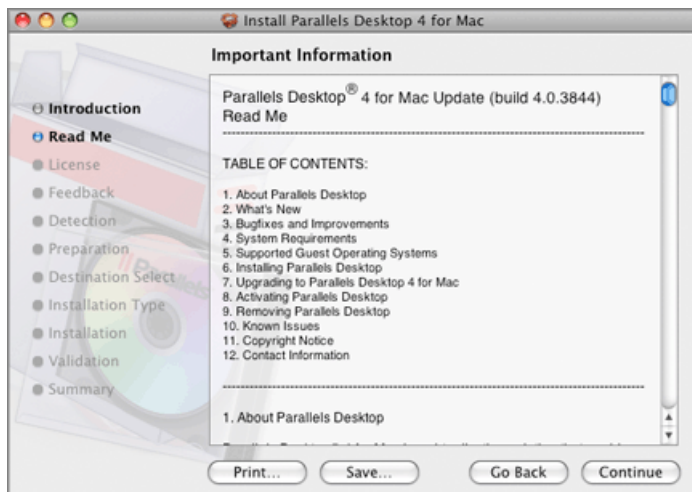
Install Parallels Desktop 4 for Mac

Important Information

Introduction
Read Me
License
Feedback
Detection
Preparation
Destination Select
Installation Type
Installation
Validation
Summary

Parallels Desktop® 4 for Mac Update (build 4.0.3844) Read Me

TABLE OF CONTENTS:

1. About Parallels Desktop
2. What's New
3. Bugfixes and Improvements
4. System Requirements
5. Supported Guest Operating Systems
6. Installing Parallels Desktop
7. Upgrading to Parallels Desktop 4 for Mac
8. Activating Parallels Desktop
9. Removing Parallels Desktop
10. Known Issues
11. Copyright Notice
12. Contact Information

1. About Parallels Desktop

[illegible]

Print...
Save...
Go Back
Continue